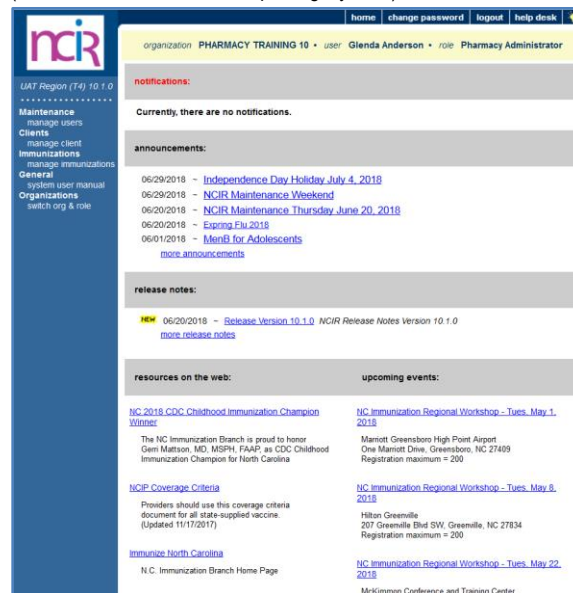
ncir

home | change password | logout | help desk

organization PHARMACY TRAINING 10 • user Glenda Anderson • role Pharmacy Administrator

UAT Region (T4) 10.1.0

Maintenance
manage users
Clients
manage client
Immunizations
manage immunizations
General
system user manual
Organizations
switch org & role

notifications:

Currently, there are no notifications.

announcements:

06/29/2018 ~ Independence Day Holiday July 4, 2018
06/29/2018 ~ NCIR Maintenance Weekend
06/20/2018 ~ NCIR Maintenance Thursday June 20, 2018
06/20/2018 ~ Expring Flu 2018
06/01/2018 ~ MenB for Adolescents
more announcements

release notes:

NEW 06/20/2018 ~ Release Version 10.1.0 NCIR Release Notes Version 10.1.0
more release notes

resources on the web:

NC 2018 CDC Childhood Immunization Champion Winner

The NC Immunization Branch is proud to honor Gerri Mattson, MD, MSPH, FAAP, as CDC Childhood Immunization Champion for North Carolina

NCIP Coverage Criteria

Providers should use this coverage criteria document for all state-supplied vaccine. (Updated 11/17/2017)

Immunize North Carolina

N.C. Immunization Branch Home Page

upcoming events:

NC Immunization Regional Workshop - Tues. May 1, 2018

Marriott Greensboro High Point Airport
One Marriott Drive, Greensboro, NC 27409
Registration maximum = 200

NC Immunization Regional Workshop - Tues. May 8, 2018

Hilton Greenville
207 Greenville Blvd SW, Greenville, NC 27834
Registration maximum = 200

NC Immunization Regional Workshop - Tues. May 22, 2018

McKimmon Conference and Training Center